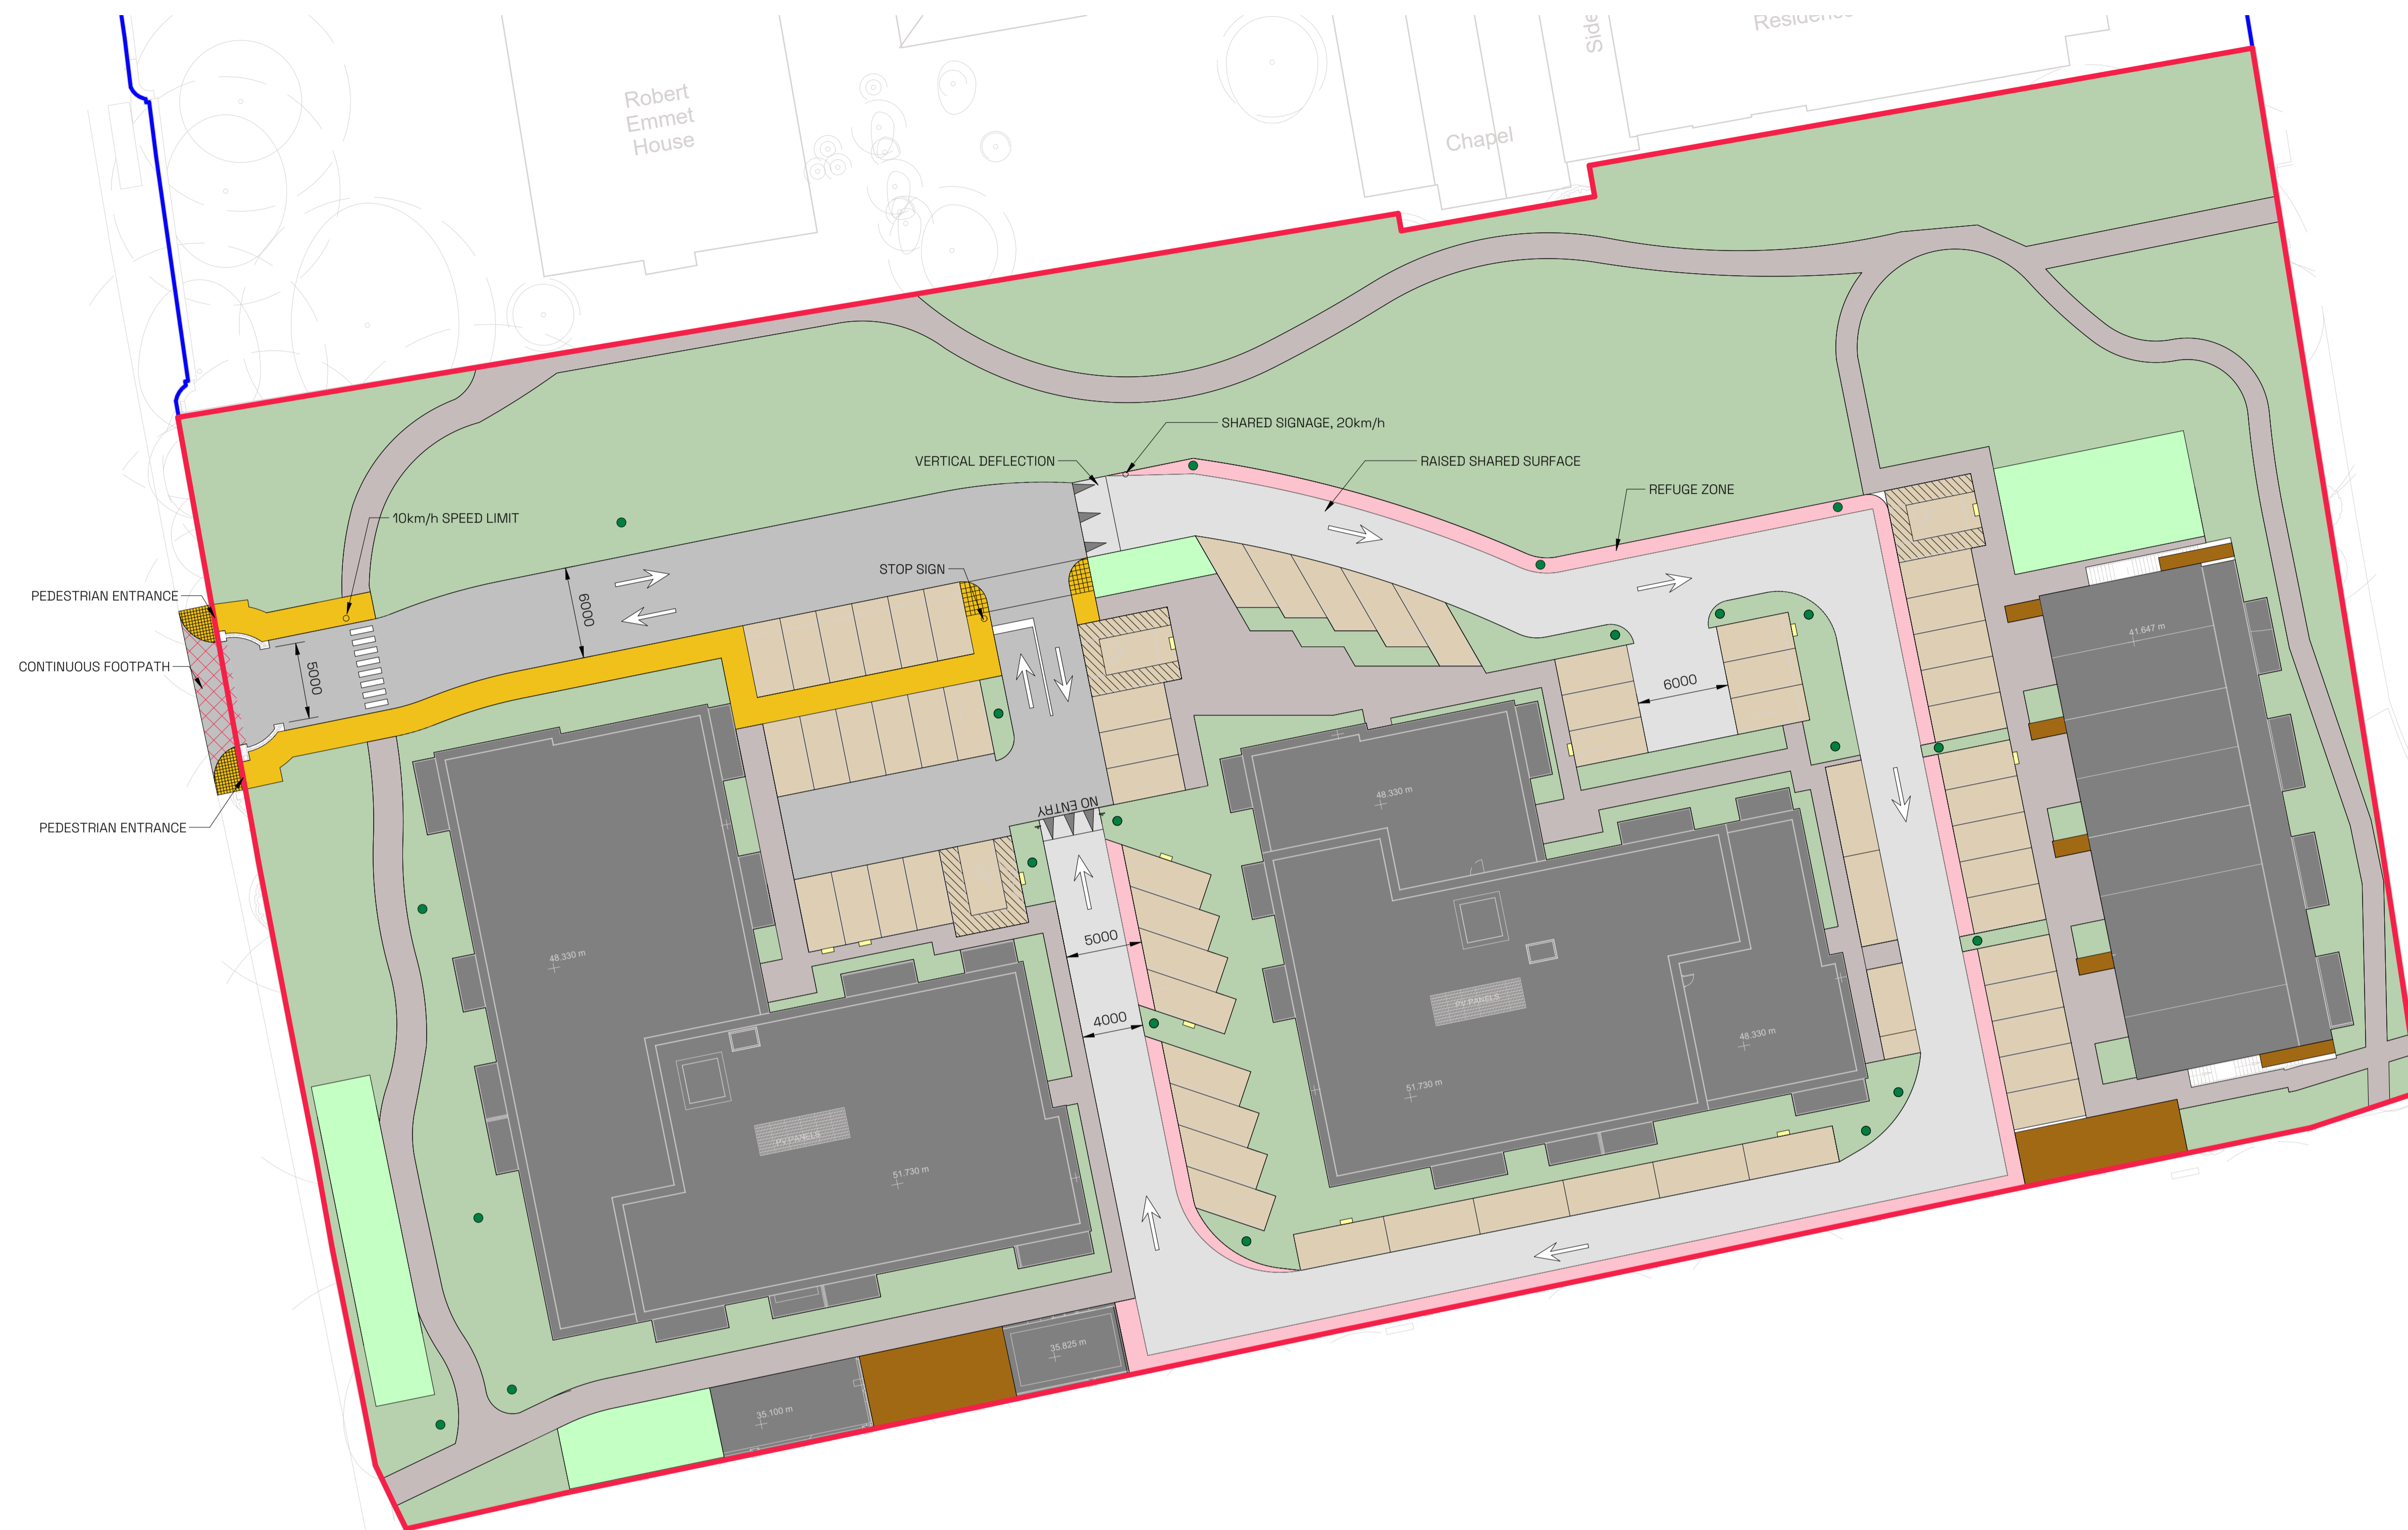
Robert Emmet House

Chapel

Side

Residence

SHARED SIGNAGE, 20km/h

VERTICAL DEFLECTION

RAISED SHARED SURFACE

REFUGE ZONE

10km/h SPEED LIMIT

STOP SIGN

PEDESTRIAN ENTRANCE

CONTINUOUS FOOTPATH

PEDESTRIAN ENTRANCE

6000

5000

6000

NO ENTRY

5000

4000

48.330 m

51.730 m

PV PANELS

48.330 m

48.330 m

51.730 m

PV PANELS

41.647 m

35.825 m

35.100 m